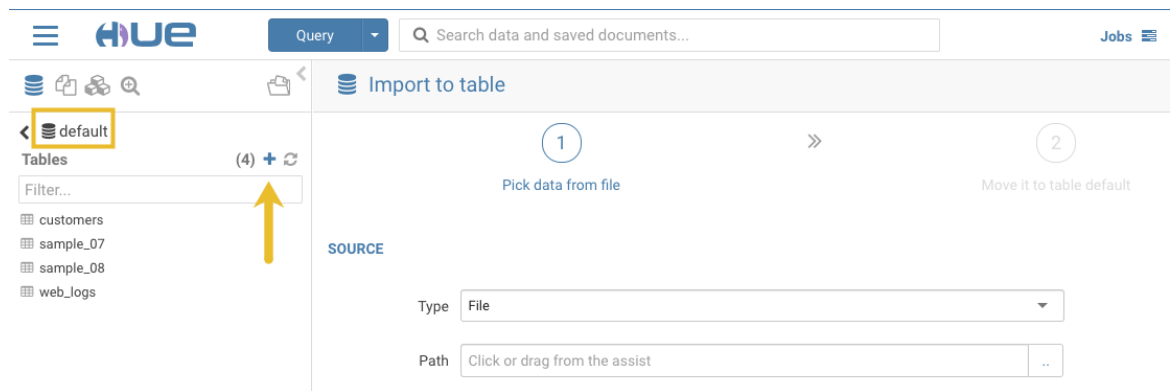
HUE

Query

Search data and saved documents...

Jobs

default

Tables

(4)

Filter...

customers

sample_07

sample_08

web_logs

Import to table

1

Pick data from file

2

Move it to table default

SOURCE

Type File

Path Click or drag from the assist

..